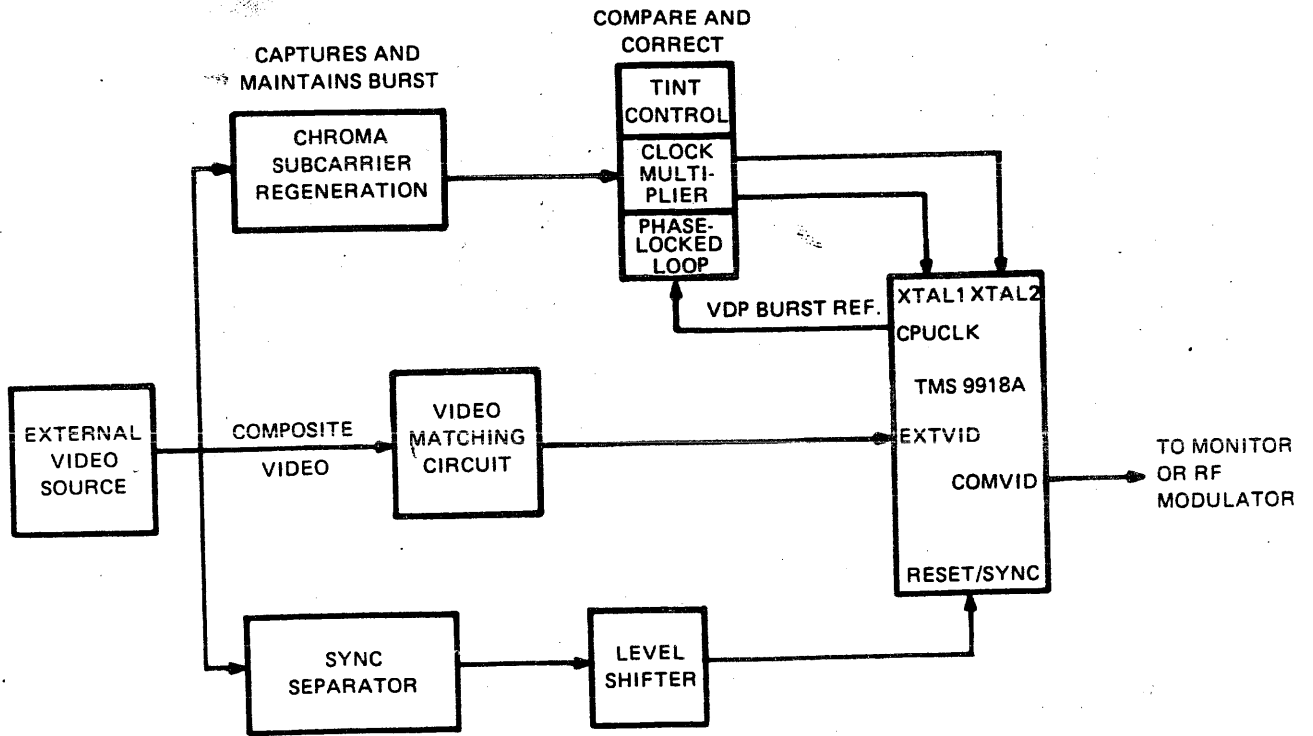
COMPARE AND CORRECT

CAPTURES AND MAINTAINS BURST

TINT CONTROL

CLOCK MULTIPLIER

PHASE-LOCKED LOOP

CHROMA SUBCARRIER REGENERATION

XTAL1 XTAL2

VDP BURST REF.

CPUCLK

TMS 9918A

EXTERNAL VIDEO SOURCE

COMPOSITE VIDEO

VIDEO MATCHING CIRCUIT

EXTVID

COMVID

TO MONITOR OR RF MODULATOR

RESET/SYNC

SYNC SEPARATOR

LEVEL SHIFTER